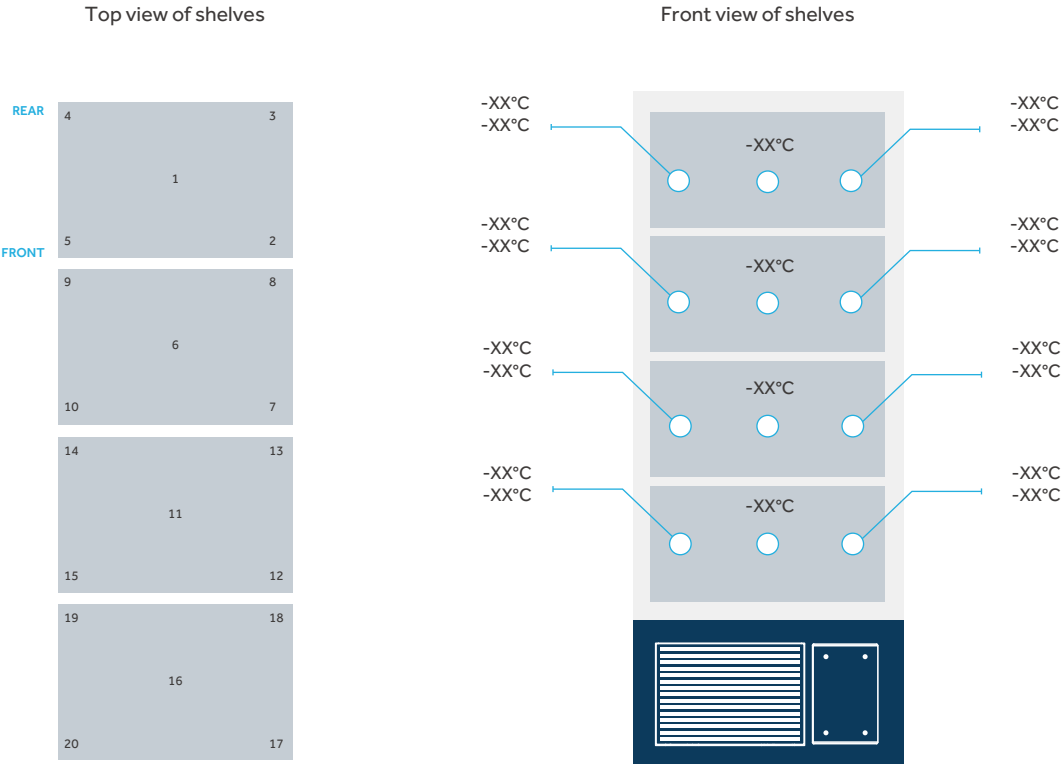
Top view of shelves

REAR

FRONT

4 3
1
5 2

9 8
6
10 7

14 13
11
15 12

19 18
16
20 17

Front view of shelves

-XX°C
-XX°C
-XX°C
-XX°C
-XX°C

-XX°C
-XX°C
-XX°C
-XX°C
-XX°C

-XX°C
-XX°C
-XX°C
-XX°C
-XX°C

-XX°C
-XX°C
-XX°C
-XX°C
-XX°C